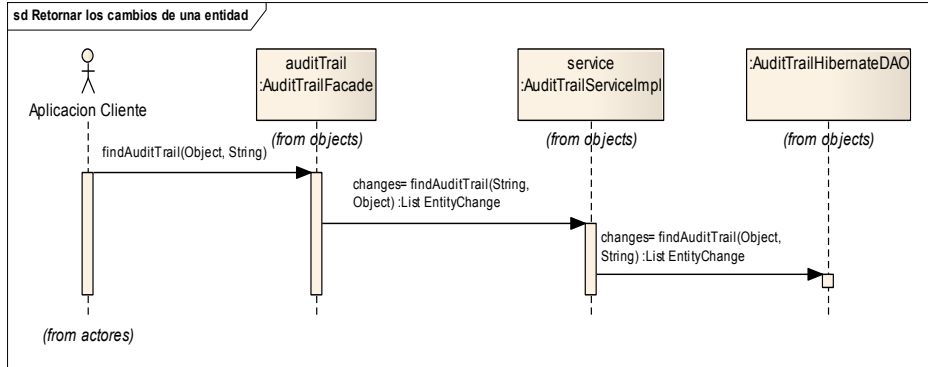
sd Retornar los cambios de una entidad

Aplicacion Cliente

auditTrail
:AuditTrailFacade

service
:AuditTrailServiceImpl

:AuditTrailHibernateDAO

(from objects)

(from objects)

(from objects)

findAuditTrail(Object, String)

changes= findAuditTrail(String, Object) :List EntityChange

changes= findAuditTrail(Object, String) :List EntityChange

(from actores)